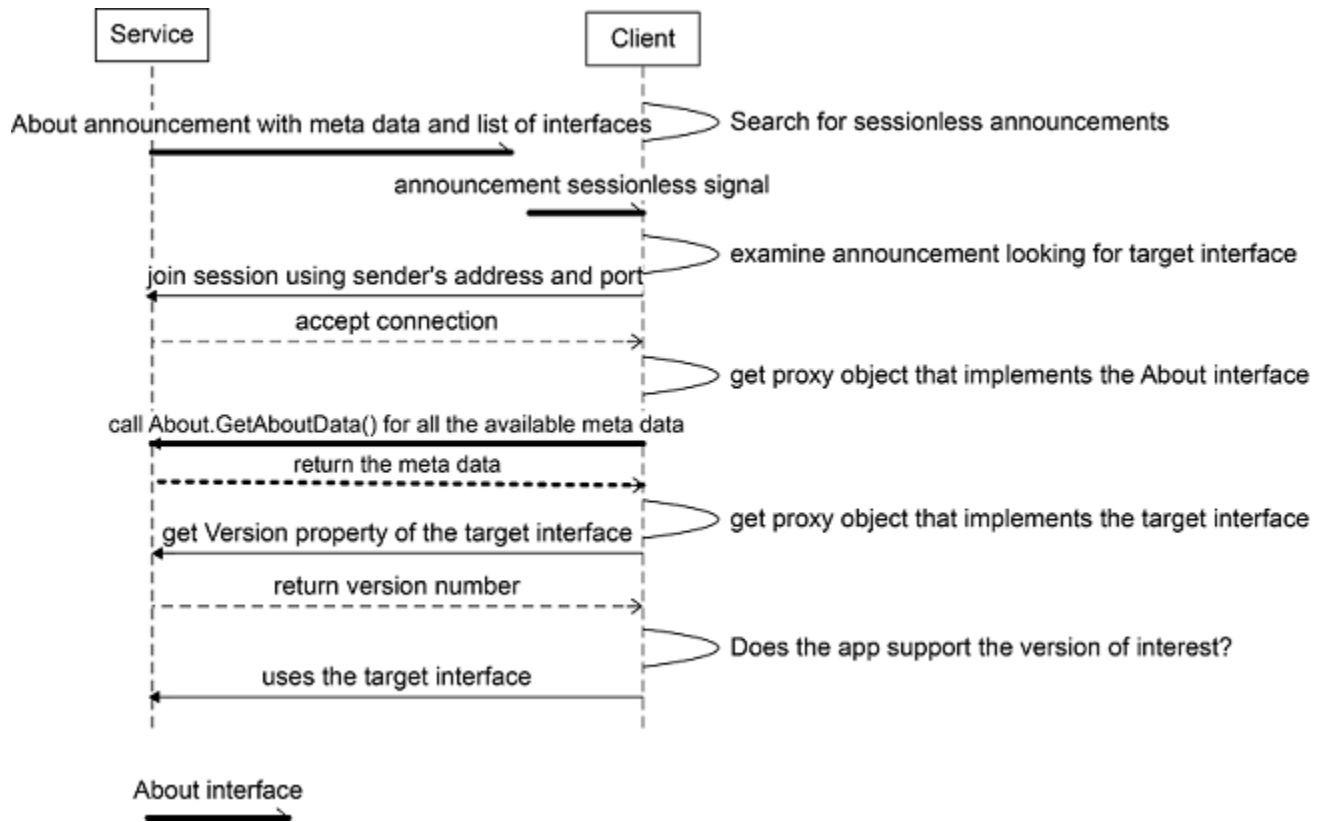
Service

Client

About announcement with meta data and list of interfaces

Search for sessionless announcements

announcement sessionless signal

examine announcement looking for target interface

join session using sender's address and port

accept connection

get proxy object that implements the About interface

call About.GetAboutData() for all the available meta data

return the meta data

get Version property of the target interface

get proxy object that implements the target interface

return version number

Does the app support the version of interest?

uses the target interface

About interface